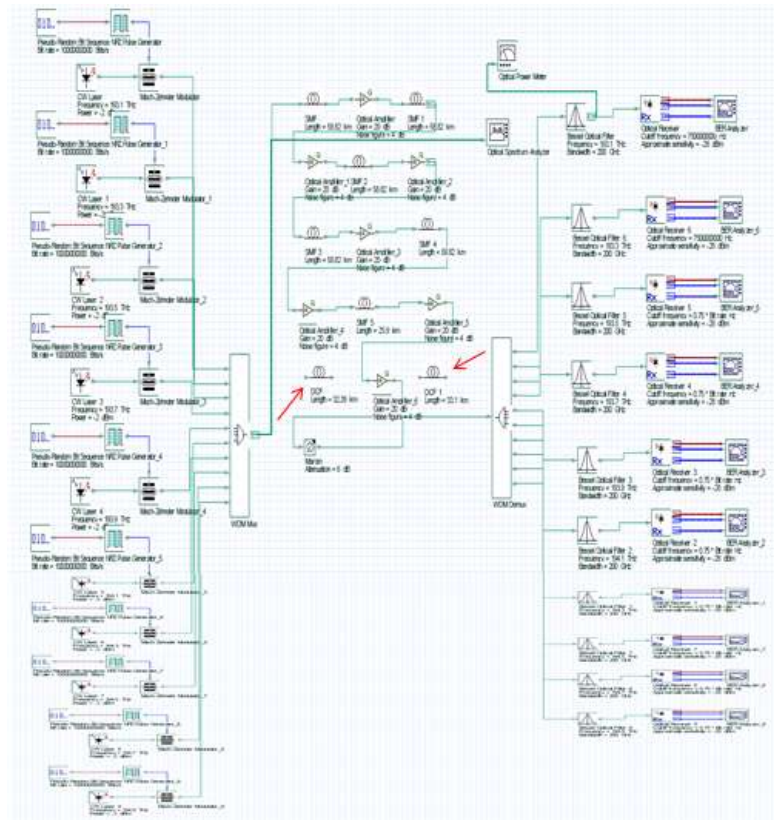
Pseudo-Random Bit Sequence NRZ Pulse Generator
Bit rate = 10000000000 Bits/s

CW Laser
Frequency = 193.1 THz
Power = -2 dBm

Mach-Zehnder Modulator

Pseudo-Random Bit Sequence NRZ Pulse Generator_1
Bit rate = 10000000000 Bits/s

CW Laser 1
Frequency = 193.3 THz
Power = -2 dBm

Mach-Zehnder Modulator_1

Pseudo-Random Bit Sequence NRZ Pulse Generator_2
Bit rate = 10000000000 Bits/s

CW Laser 2
Frequency = 193.5 THz
Power = -2 dBm

Mach-Zehnder Modulator_2

Pseudo-Random Bit Sequence NRZ Pulse Generator_3
Bit rate = 10000000000 Bits/s

CW Laser 3
Frequency = 193.7 THz
Power = -2 dBm

Mach-Zehnder Modulator_3

Pseudo-Random Bit Sequence NRZ Pulse Generator_4
Bit rate = 10000000000 Bits/s

CW Laser 4
Frequency = 193.9 THz
Power = -2 dBm

Mach-Zehnder Modulator_4

Pseudo-Random Bit Sequence NRZ Pulse Generator_5
Bit rate = 10000000000 Bits/s

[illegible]

WDM Mux

SMF
Length = 50.82 km

Optical Amplifier
Gain = 20 dB
Noise figure = 4 dB

SMF 1
Length = 50.82 km

Optical Amplifier_1
Gain = 20 dB
Noise figure = 4 dB

SMF 2
Length = 50.82 km

Optical Amplifier_2
Gain = 20 dB

SMF 3
Length = 50.82 km

Optical Amplifier_3
Gain = 20 dB
Noise figure = 4 dB

SMF 4
Length = 50.82 km

Optical Amplifier_4
Gain = 20 dB
Noise figure = 4 dB

SMF 5
Length = 25.9 km

Optical Amplifier_5
Gain = 20 dB
Noise figure = 4 dB

DCF
Length = 50.26 km

Optical Amplifier_6
Gain = 20 dB
Noise figure = 4 dB

DCF 1
Length = 50.1 km

Attenuator
Attenuation = 6 dB

Optical Power Meter

Optical Spectrum Analyzer

WDM Demux

Bessel Optical Filter
Frequency = 193.1 THz
Bandwidth = 200 GHz

Optical Receiver
Cutoff frequency = 7500000000 Hz
Approximate sensitivity = -26 dBm

BER Analyzer

Bessel Optical Filter 6
Frequency = 193.3 THz
Bandwidth = 200 GHz

Optical Receiver 6
Cutoff frequency = 7500000000 Hz
Approximate sensitivity = -26 dBm

BER Analyzer_6

Bessel Optical Filter 5
Frequency = 193.5 THz
Bandwidth = 200 GHz

Optical Receiver 5
Cutoff frequency = 0.75 * Bit rate Hz
Approximate sensitivity = -26 dBm

BER Analyzer_5

Bessel Optical Filter 4
Frequency = 193.7 THz
Bandwidth = 200 GHz

Optical Receiver 4
Cutoff frequency = 0.75 * Bit rate Hz
Approximate sensitivity = -26 dBm

BER Analyzer_4

Bessel Optical Filter 3
Frequency = 193.9 THz
Bandwidth = 200 GHz

Optical Receiver 3
Cutoff frequency = 0.75 * Bit rate Hz
Approximate sensitivity = -26 dBm

BER Analyzer_3

Bessel Optical Filter 2
Frequency = 194.1 THz
Bandwidth = 200 GHz

Optical Receiver 2
Cutoff frequency = 0.75 * Bit rate Hz
Approximate sensitivity = -26 dBm

BER Analyzer_2

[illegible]